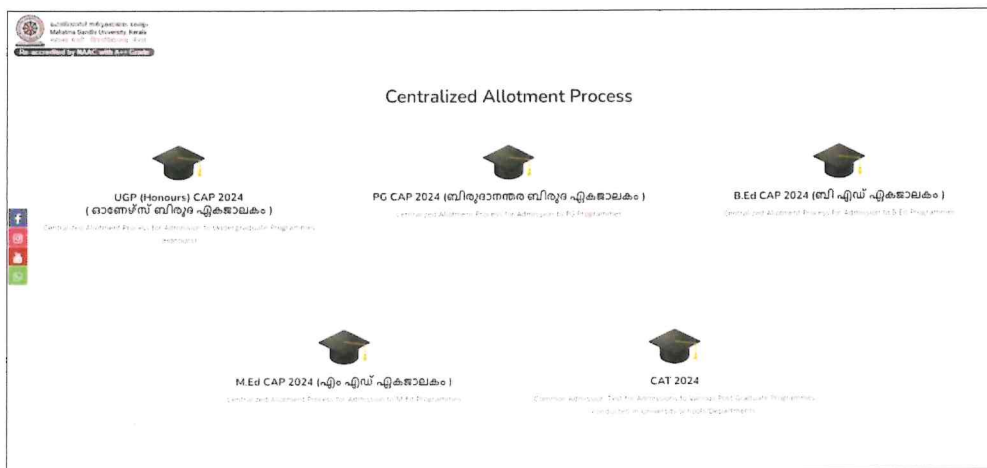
മഹാത്മാഗാന്ധി സർവ്വകലാശാല, കേരളം
Mahatma Gandhi University, Kerala
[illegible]
Re-accredited by NAAC with A++ Grade

Centralized Allotment Process

UGP (Honours) CAP 2024 ( ഓണേഴ്സ് ബിരുദ ഏകജാലകം )

Centralized Allotment Process for Admission to Undergraduate Programmes (Honours)

PG CAP 2024 (ബിരുദാനന്തര ബിരുദ ഏകജാലകം )

Centralized Allotment Process for Admission to PG Programmes

B.Ed CAP 2024 (ബി എഡ് ഏകജാലകം )

Centralized Allotment Process for Admission to B.Ed Programmes

M.Ed CAP 2024 (എം എഡ് ഏകജാലകം )

Centralized Allotment Process for Admission to M.Ed Programmes

CAT 2024

Common Admission Test for Admissions to various Post Graduate Programmes conducted in University Schools/Departments